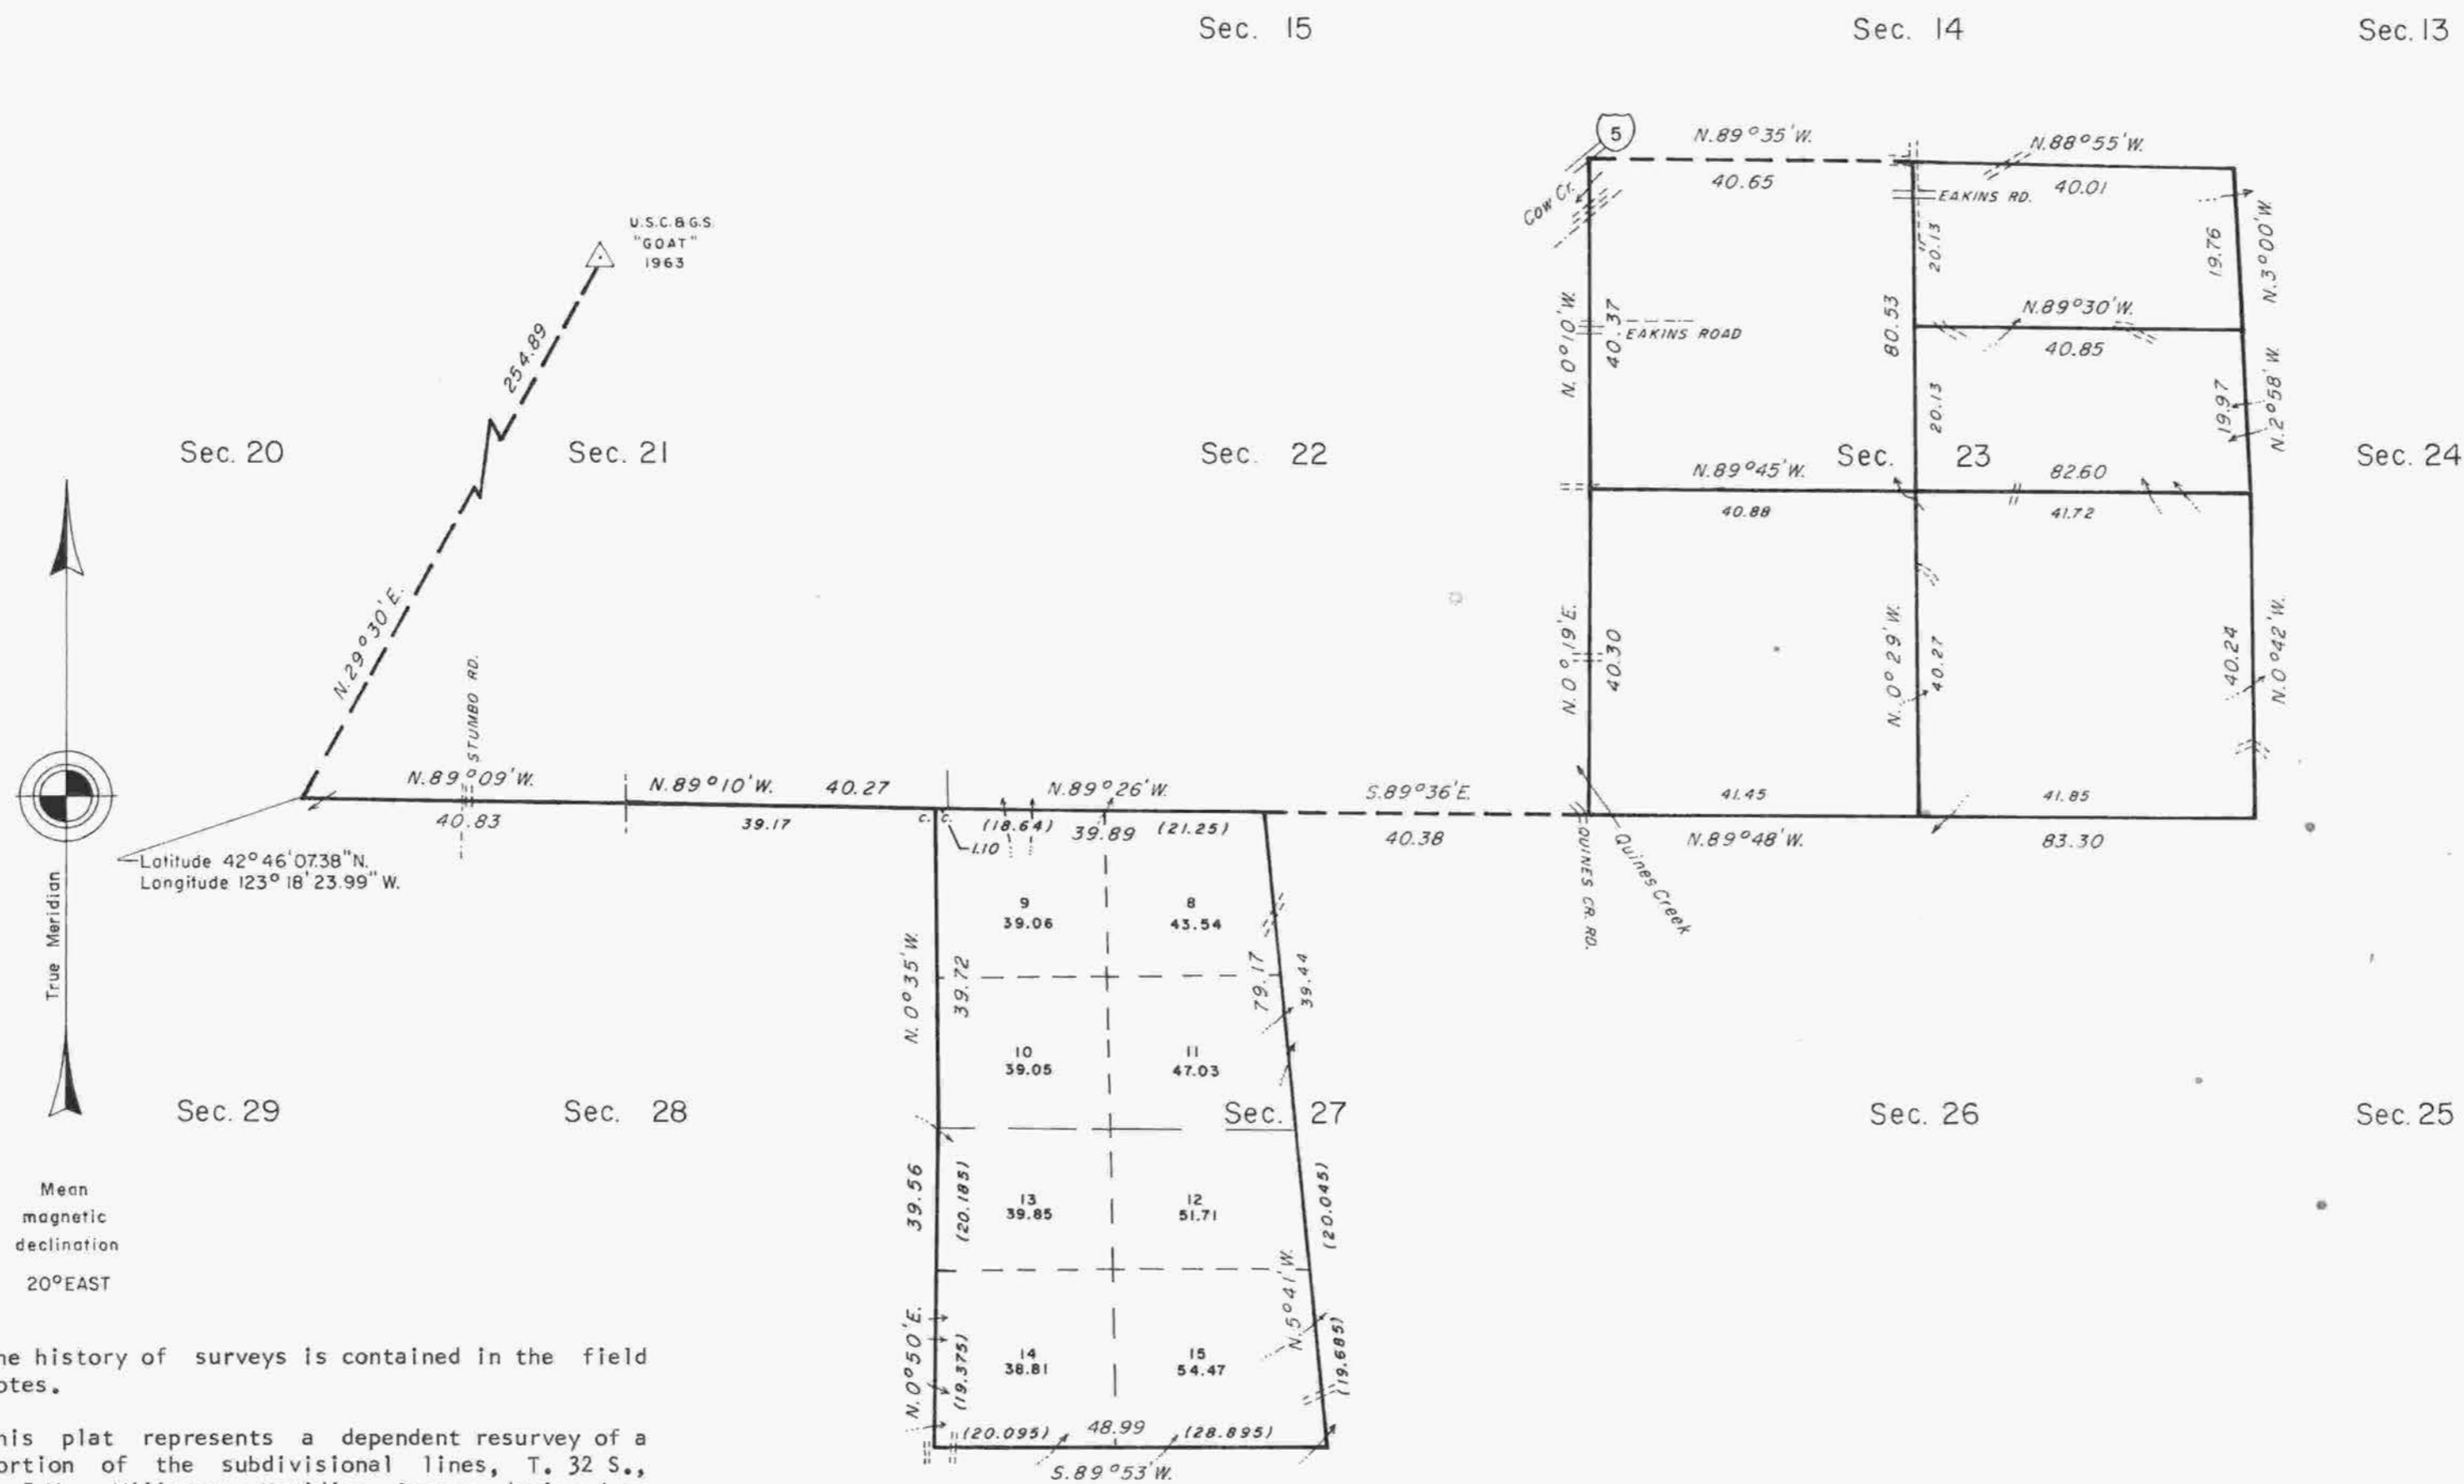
Sec. 15
Sec. 14
Sec. 13

5
N.89°35'W.
40.65
N.88°55'W.
40.01
Cow Cr.
EAKINS RD.
20.13
19.76
N.3°00'W.
U.S.C.&G.S. "GOAT" 1963
254.89
N.0°10'W.
40.37
EAKINS ROAD
80.53
N.89°30'W.
40.85
20.13
19.97
N.2°58'W.

Sec. 20
Sec. 21
Sec. 22
N.89°45'W.
Sec. 23
82.60
Sec. 24
40.88
41.72

N.29°30'E.
STUMBO RD.
N.0°19'E.
40.30
N.0°29'W.
40.27
40.24
N.0°42'W.

N.89°09'W.
N.89°10'W.
40.27
N.89°26'W.
S.89°36'E.
41.45
41.85
40.83
39.17
C.C.
(18.64)
39.89
(21.25)
40.38
N.89°48'W.
83.30
1.10
QUINES CR. RD.
Quines Creek
Latitude 42°46'07.38"N.
Longitude 123°18'23.99"W.

True Meridian

9
39.06
8
43.54
N.0°35'W.
39.72
79.17
39.44
10
39.05
11
47.03

Sec. 29
Sec. 28
Sec. 27
Sec. 26
Sec. 25

39.56
(20.185)
13
39.85
12
51.71
(20.045)

Mean magnetic declination
20°EAST

N.0°50'E.
(19.375)
14
38.81
15
54.47
N.5°41'W.
(19.685)
(20.095)
48.99
(28.895)
S.89°53'W.

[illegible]he history of surveys is contained in the field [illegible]otes.

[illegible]his plat represents a dependent resurvey of a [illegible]ortion of the subdivisional lines, T. 32 S., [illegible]